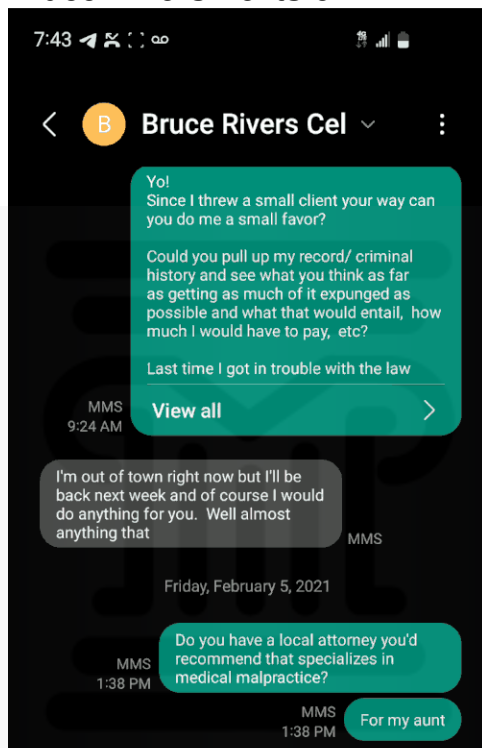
7:43

B Bruce Rivers Cel

Yo!
Since I threw a small client your way can you do me a small favor?

Could you pull up my record/ criminal history and see what you think as far as getting as much of it expunged as possible and what that would entail, how much I would have to pay, etc?

Last time I got in trouble with the law

View all

MMS
9:24 AM

I'm out of town right now but I'll be back next week and of course I would do anything for you. Well almost anything that

MMS

Friday, February 5, 2021

Do you have a local attorney you'd recommend that specializes in medical malpractice?

MMS
1:38 PM

For my aunt

MMS
1:38 PM